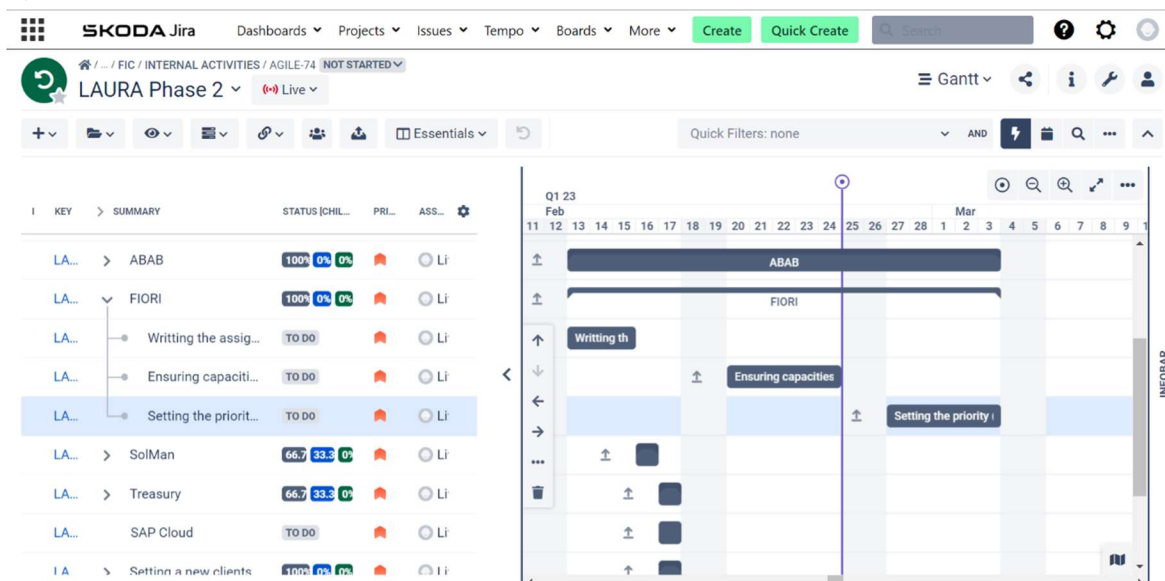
ŠKODA Jira Dashboards Projects Issues Tempo Boards More Create Quick Create Search

/ ... / FIC / INTERNAL ACTIVITIES / AGILE-74 NOT STARTED

LAURA Phase 2 Live

Gantt

Essentials

Quick Filters: none AND

I KEY SUMMARY STATUS [CHIL... PRI... ASS...

| KEY | SUMMARY | STATUS | ASS |
|---|---|---|---|
| LA... | ABAB | 100% 0% 0% | Li |
| LA... | FIORI | 100% 0% 0% | Li |
| LA... | Writting the assig... | TO DO | Li |
| LA... | Ensuring capaciti... | TO DO | Li |
| LA... | Setting the priorit... | TO DO | Li |
| LA... | SolMan | 66.7 33.3 0% | Li |
| LA... | Treasury | 66.7 33.3 0% | Li |
| LA... | SAP Cloud | TO DO | Li |
| LA | Setting a new clients | 100% 0% 0% | Li |

Q1 23
Feb
11 12 13 14 15 16 17 18 19 20 21 22 23 24 25 26 27 28 1 2 3 4 5 6 7 8 9
Mar

ABAB
FIORI
Writting th
Ensuring capacities
Setting the priority i

INFOBAR